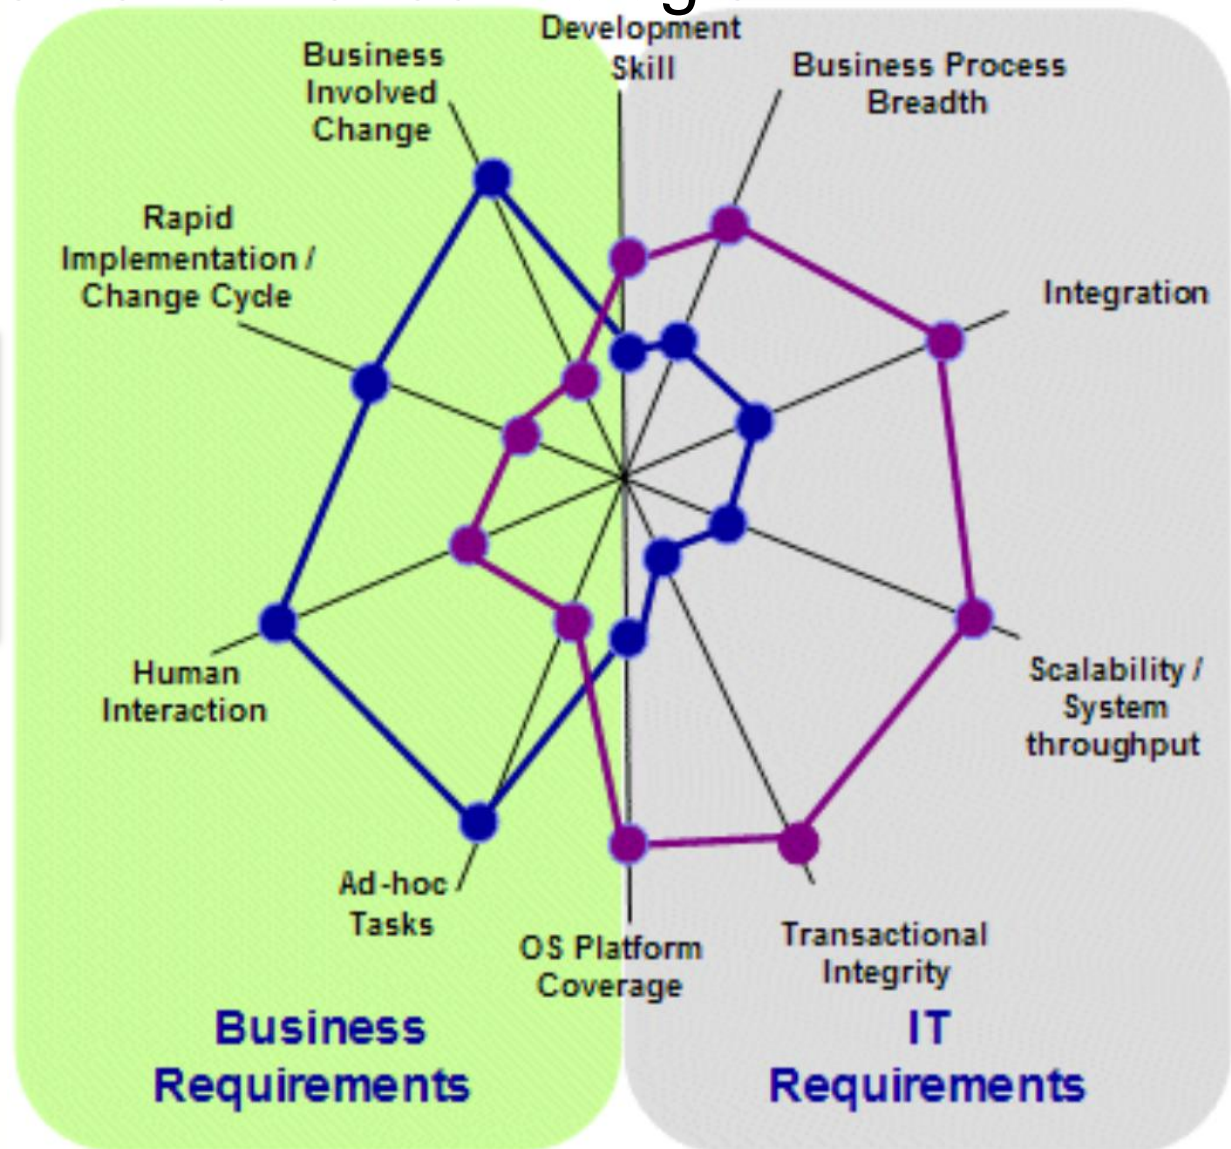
Development Skill

Business Involved Change

Business Process Breadth

Rapid Implementation / Change Cycle

Integration

Human Interaction

Scalability / System throughput

Ad-hoc Tasks

OS Platform Coverage

Transactional Integrity

Business Requirements

IT Requirements